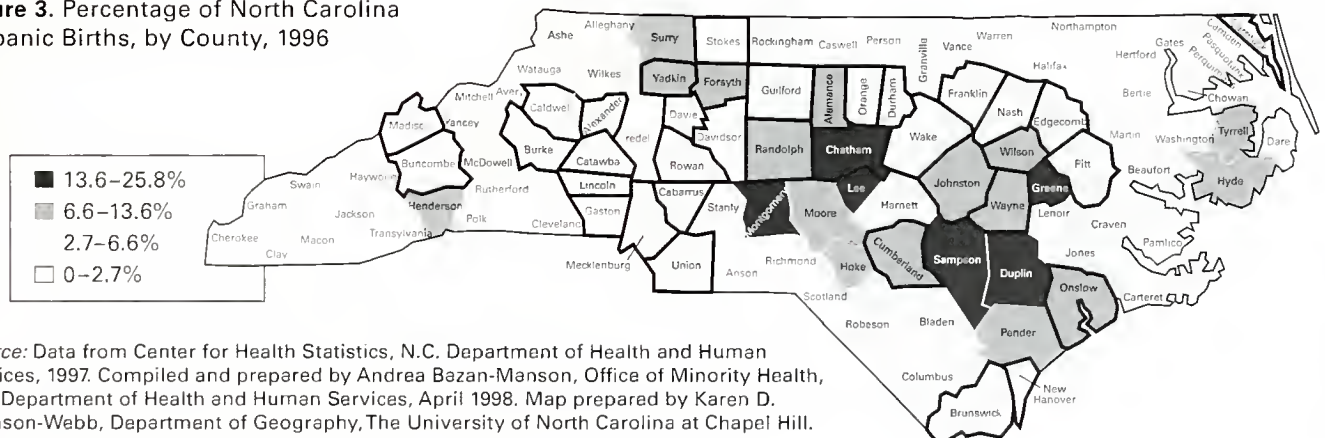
ure 3. Percentage of North Carolina panic Births, by County, 1996

13.6–25.8%
6.6–13.6%
2.7–6.6%
0–2.7%

Ashe
Alleghany
Surry
Stokes
Rockingham
Caswell
Person
Granville
Vance
Warren
Northampton
Hertford
Gates
Camden
Pasquotank
Perquimans
Currituck
Chowan
Watauga
Wilkes
Yadkin
Forsyth
Guilford
Alamance
Orange
Durham
Franklin
Halifax
Bertie
Mitchell
Avery
Caldwell
Alexander
Davie
Davidson
Nash
Edgecombe
Martin
Washington
Tyrrell
Dare
Madison
Yancey
Iredell
Randolph
Chatham
Wake
Wilson
Pitt
Buncombe
McDowell
Burke
Catawba
Rowan
Swain
Haywood
Rutherford
Lincoln
Cabarrus
Lee
Johnston
Greene
Beaufort
Hyde
Graham
Henderson
Polk
Gaston
Stanly
Montgomery
Moore
Harnett
Wayne
Lenoir
Craven
Jackson
Cherokee
Macon
Transylvania
Cleveland
Clay
Mecklenburg
Union
Anson
Richmond
Hoke
Cumberland
Sampson
Duplin
Jones
Pamlico
Scotland
Onslow
Carteret
Robeson
Bladen
Pender
Columbus
New Hanover
Brunswick

rce: Data from Center for Health Statistics, N.C. Department of Health and Human ices, 1997. Compiled and prepared by Andrea Bazan-Manson, Office of Minority Health, Department of Health and Human Services, April 1998. Map prepared by Karen D. son-Webb, Department of Geography, The University of North Carolina at Chapel Hill.